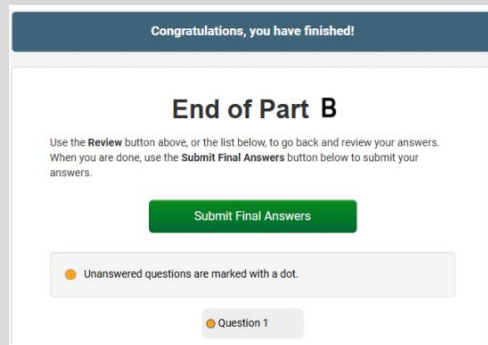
Congratulations, you have finished!

End of Part B

Use the Review button above, or the list below, to go back and review your answers. When you are done, use the Submit Final Answers button below to submit your answers.

Submit Final Answers

Unanswered questions are marked with a dot.

Question 1